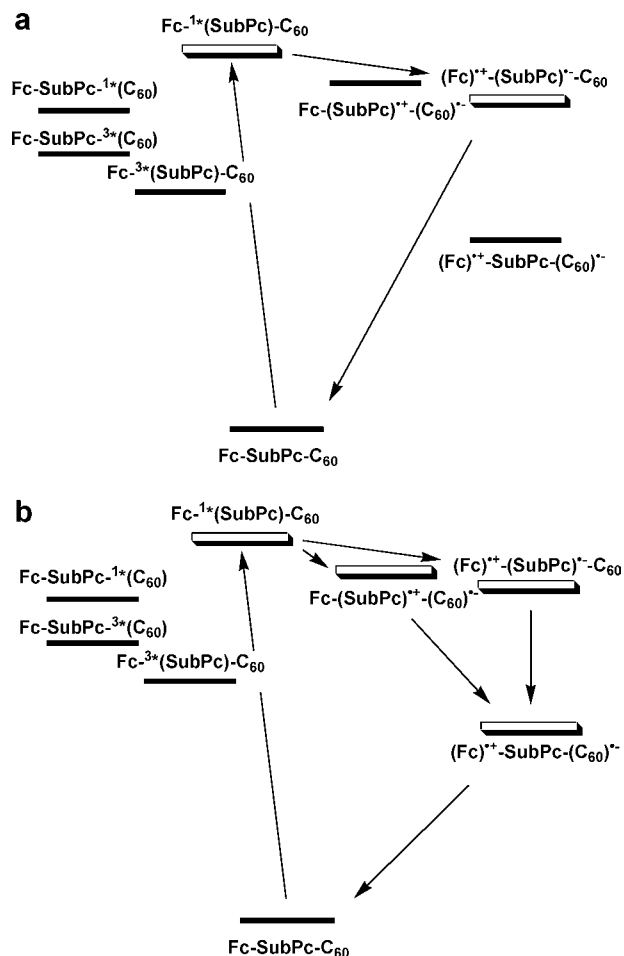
a

Fc-$^{1*}$(SubPc)-$C_{60}$

Fc-SubPc-$^{1*}$($C_{60}$)

Fc-SubPc-$^{3*}$($C_{60}$)

Fc-$^{3*}$(SubPc)-$C_{60}$

(Fc)$^{\bullet+}$-(SubPc)$^{\bullet-}$-$C_{60}$

Fc-(SubPc)$^{\bullet+}$-($C_{60}$)$^{\bullet-}$

(Fc)$^{\bullet+}$-SubPc-($C_{60}$)$^{\bullet-}$

Fc-SubPc-$C_{60}$

b

Fc-$^{1*}$(SubPc)-$C_{60}$

Fc-SubPc-$^{1*}$($C_{60}$)

Fc-SubPc-$^{3*}$($C_{60}$)

Fc-$^{3*}$(SubPc)-$C_{60}$

(Fc)$^{\bullet+}$-(SubPc)$^{\bullet-}$-$C_{60}$

Fc-(SubPc)$^{\bullet+}$-($C_{60}$)$^{\bullet-}$

(Fc)$^{\bullet+}$-SubPc-($C_{60}$)$^{\bullet-}$

Fc-SubPc-$C_{60}$